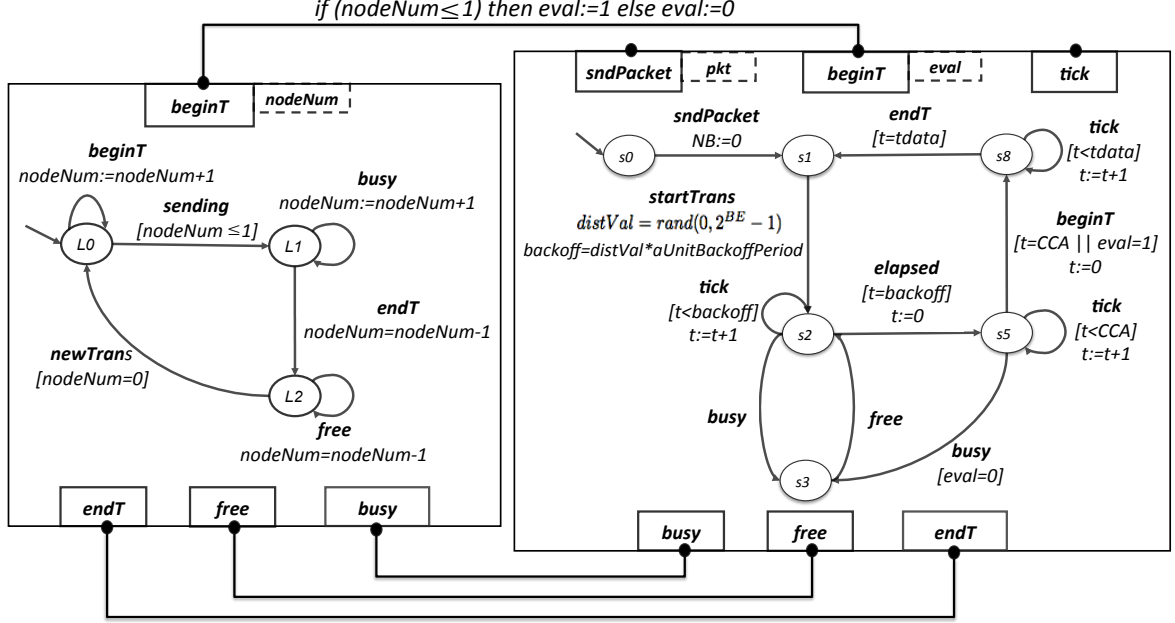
if (nodeNum≤1) then eval:=1 else eval:=0

beginT
nodeNum

beginT
nodeNum:=nodeNum+1

sending
[nodeNum ≤1]

busy
nodeNum:=nodeNum+1

L0

L1

endT
nodeNum=nodeNum-1

newTrans
[nodeNum=0]

L2

free
nodeNum=nodeNum-1

endT

free

busy

sndPacket
pkt

beginT
eval

tick

sndPacket
NB:=0

endT
[t=tdata]

tick
[t<tdata]
t:=t+1

s0

s1

s8

startTrans
$distVal = rand(0, 2^{BE} - 1)$
backoff=distVal*aUnitBackoffPeriod

beginT
[t=CCA || eval=1]
t:=0

tick
[t<backoff]
t:=t+1

elapsed
[t=backoff]
t:=0

tick
[t<CCA]
t:=t+1

s2

s5

busy

free

busy
[eval=0]

s3

busy

free

endT